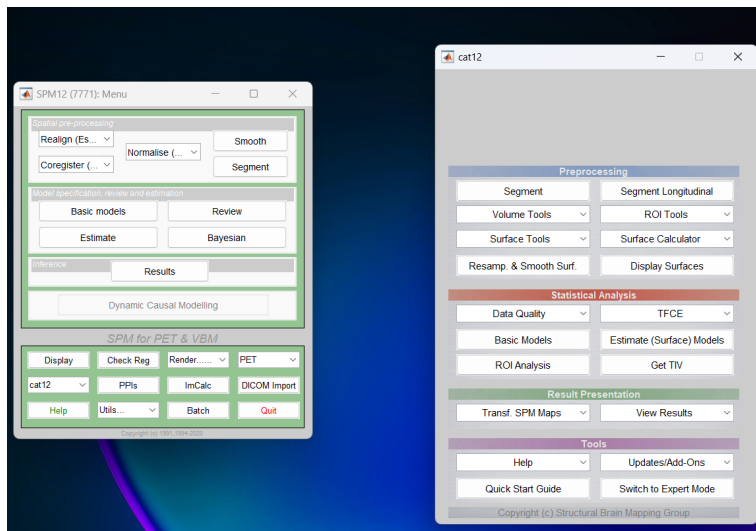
SPM12 (7771): Menu

Spatial pre-processing

Realign (Es...

Coregister (...

Normalise (...

Smooth

Segment

Model specification, review and estimation

Basic models

Review

Estimate

Bayesian

Inference

Results

Dynamic Causal Modelling

SPM for PET & VBM

Display

Check Reg

Render......

PET

cat12

PPIs

ImCalc

DICOM Import

Help

Utils...

Batch

Quit

Copyright (c) 1991,1994-2020

cat12

Preprocessing

Segment

Segment Longitudinal

Volume Tools

ROI Tools

Surface Tools

Surface Calculator

Resamp. & Smooth Surf.

Display Surfaces

Statistical Analysis

Data Quality

TFCE

Basic Models

Estimate (Surface) Models

ROI Analysis

Get TIV

Result Presentation

Transf. SPM Maps

View Results

Tools

Help

Updates/Add-Ons

Quick Start Guide

Switch to Expert Mode

Copyright (c) Structural Brain Mapping Group